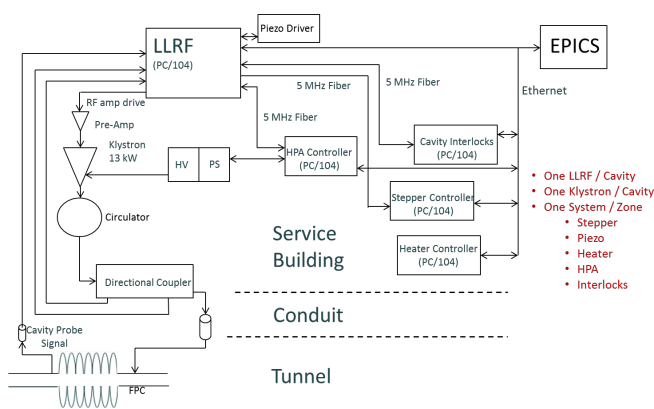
Piezo Driver

LLRF
(PC/104)

EPICS

5 MHz Fiber

5 MHz Fiber

Ethernet

RF amp drive

Pre-Amp

5 MHz Fiber

Klystron
13 kW

Cavity Interlocks
(PC/104)

HV

PS

HPA Controller
(PC/104)

• One LLRF / Cavity
• One Klystron / Cavity
• One System / Zone
• Stepper
• Piezo
• Heater
• HPA
• Interlocks

Circulator

Stepper Controller
(PC/104)

Service Building

Heater Controller
(PC/104)

Directional Coupler

Conduit

Cavity Probe Signal

Tunnel

FPC